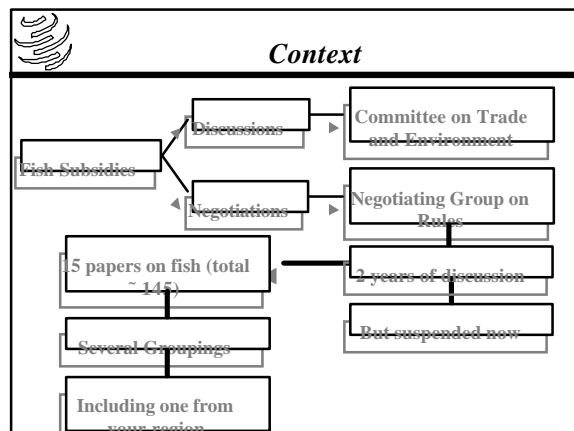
Context

Fish Subsidies

Discussions

Committee on Trade and Environment

Negotiations

Negotiating Group on Rules

15 papers on fish (total ~ 145)

2 years of discussion

But suspended now

Several Groupings

Including one from your region